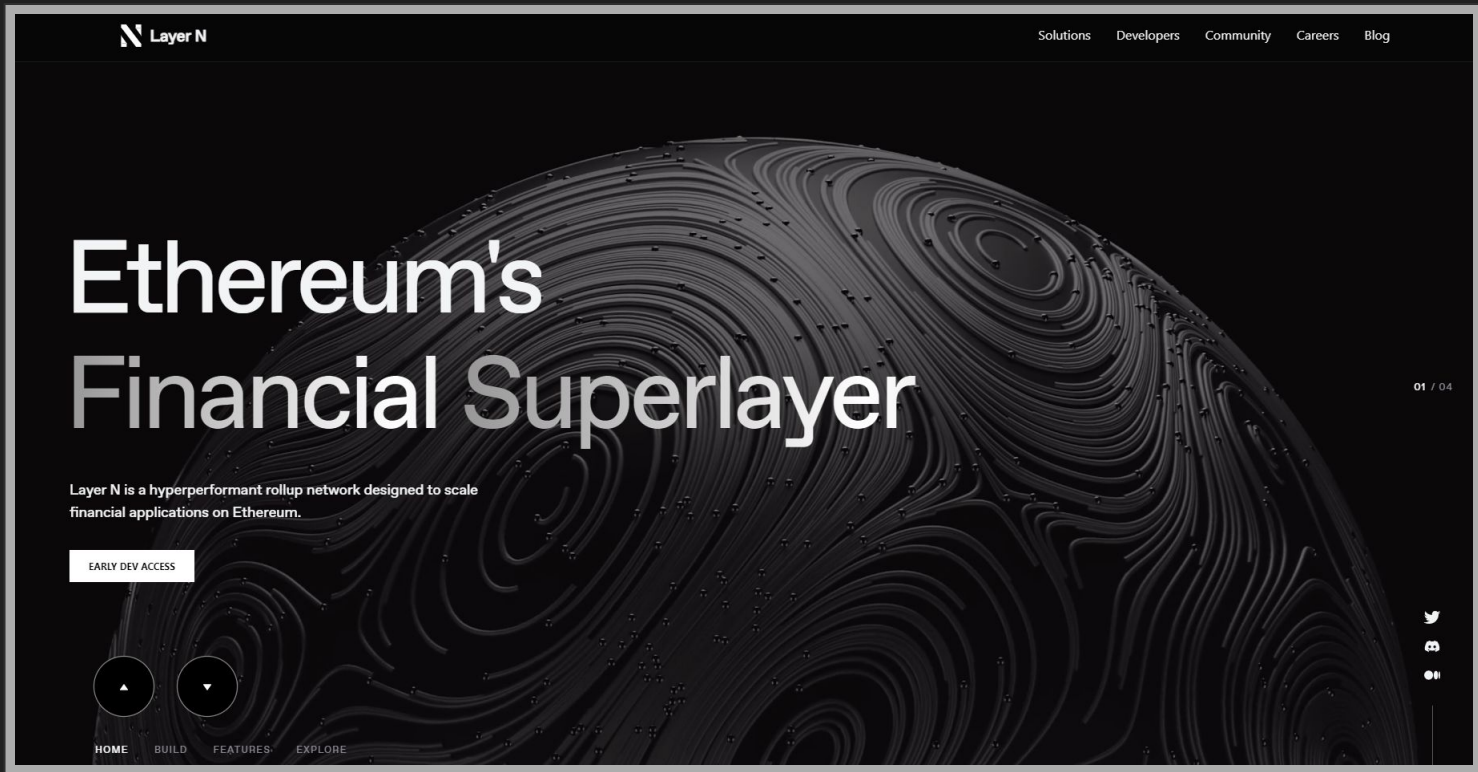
Layer N

Solutions Developers Community Careers Blog

Ethereum's
Financial Superlayer

01 / 04

Layer N is a hyperperformant rollup network designed to scale financial applications on Ethereum.

EARLY DEV ACCESS

HOME BUILD FEATURES EXPLORE